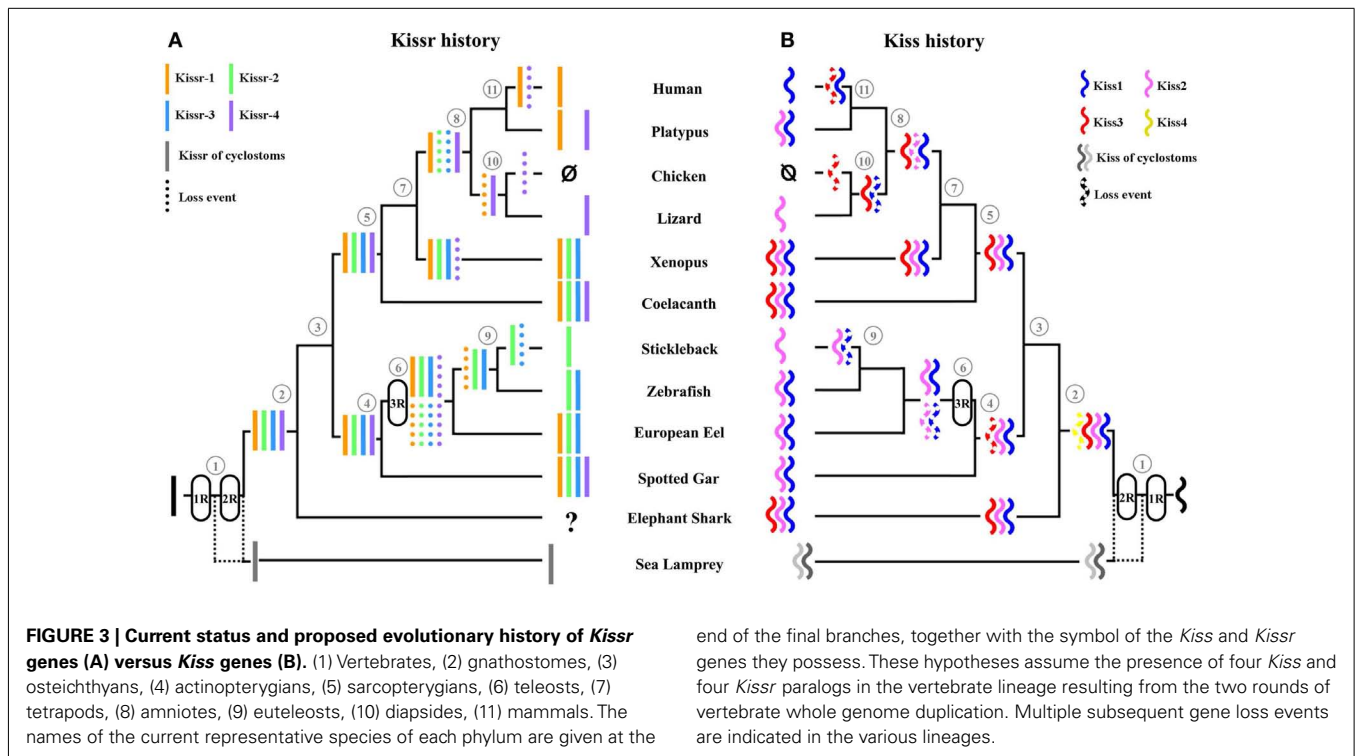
A

Kissr history

Kissr-1 Kissr-2

Kissr-3 Kissr-4

Kissr of cyclostoms

Loss event

B

Kiss history

Kiss1 Kiss2

Kiss3 Kiss4

Kiss of cyclostoms

Loss event

Human

Platypus

Chicken

Lizard

Xenopus

Coelacanth

Stickleback

Zebrafish

European Eel

Spotted Gar

Elephant Shark

Sea Lamprey

Ø

?

Ø

1 2 3 4 5 6 7 8 9 10 11

1R 2R 3R

1 2 3 4 5 6 7 8 9 10 11

3R 2R 1R

**FIGURE 3 | Current status and proposed evolutionary history of *Kissr* genes (A) versus *Kiss* genes (B).** (1) Vertebrates, (2) gnathostomes, (3) osteichthyans, (4) actinopterygians, (5) sarcopterygians, (6) teleosts, (7) tetrapods, (8) amniotes, (9) euteleosts, (10) diapsides, (11) mammals. The names of the current representative species of each phylum are given at the end of the final branches, together with the symbol of the *Kiss* and *Kissr* genes they possess. These hypotheses assume the presence of four *Kiss* and four *Kissr* paralogs in the vertebrate lineage resulting from the two rounds of vertebrate whole genome duplication. Multiple subsequent gene loss events are indicated in the various lineages.